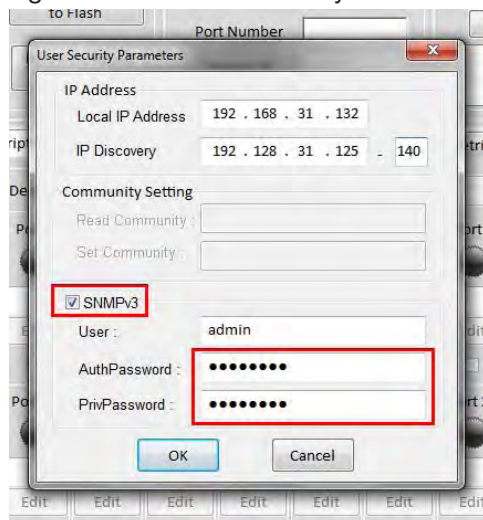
to Flash

Port Number

User Security Parameters

IP Address

Local IP Address 192 . 168 . 31 . 132

IP Discovery 192 . 128 . 31 . 125 - 140

Community Setting

Read Community :

Set Community :

SNMPv3

User : admin

AuthPassword : ••••••••

PrivPassword : ••••••••

OK Cancel

ript De Po Ed Po

etri ort Edit

Edit Edit Edit Edit Edit Edit Edit